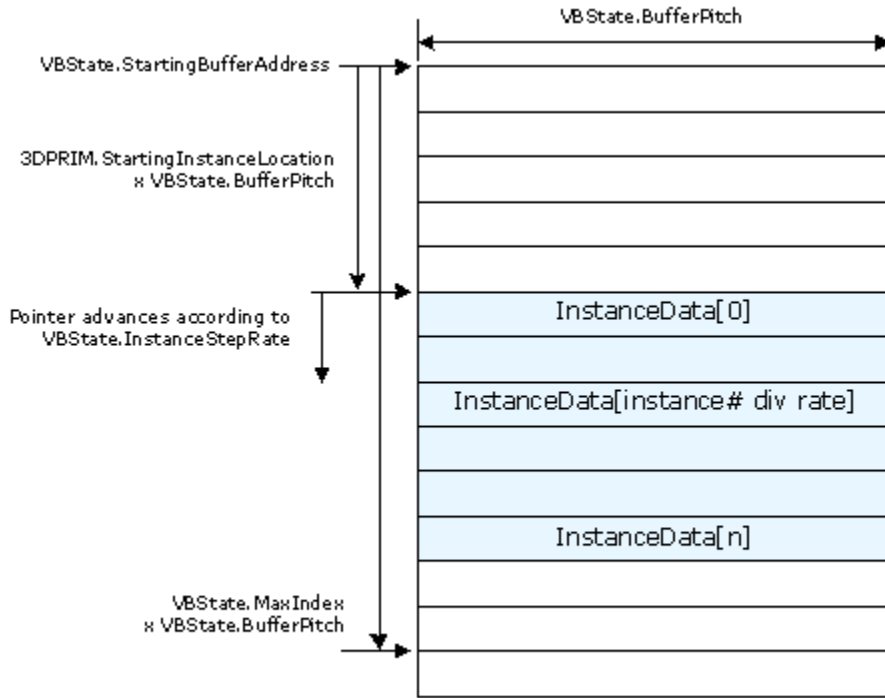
VBState.BufferPitch

VBState.StartingBufferAddress

3DPRIM.StartingInstanceLocation x VBState.BufferPitch

Pointer advances according to VBState.InstanceStepRate

VBState.MaxIndex x VBState.BufferPitch

InstanceData[0]

InstanceData[instance# div rate]

InstanceData[n]